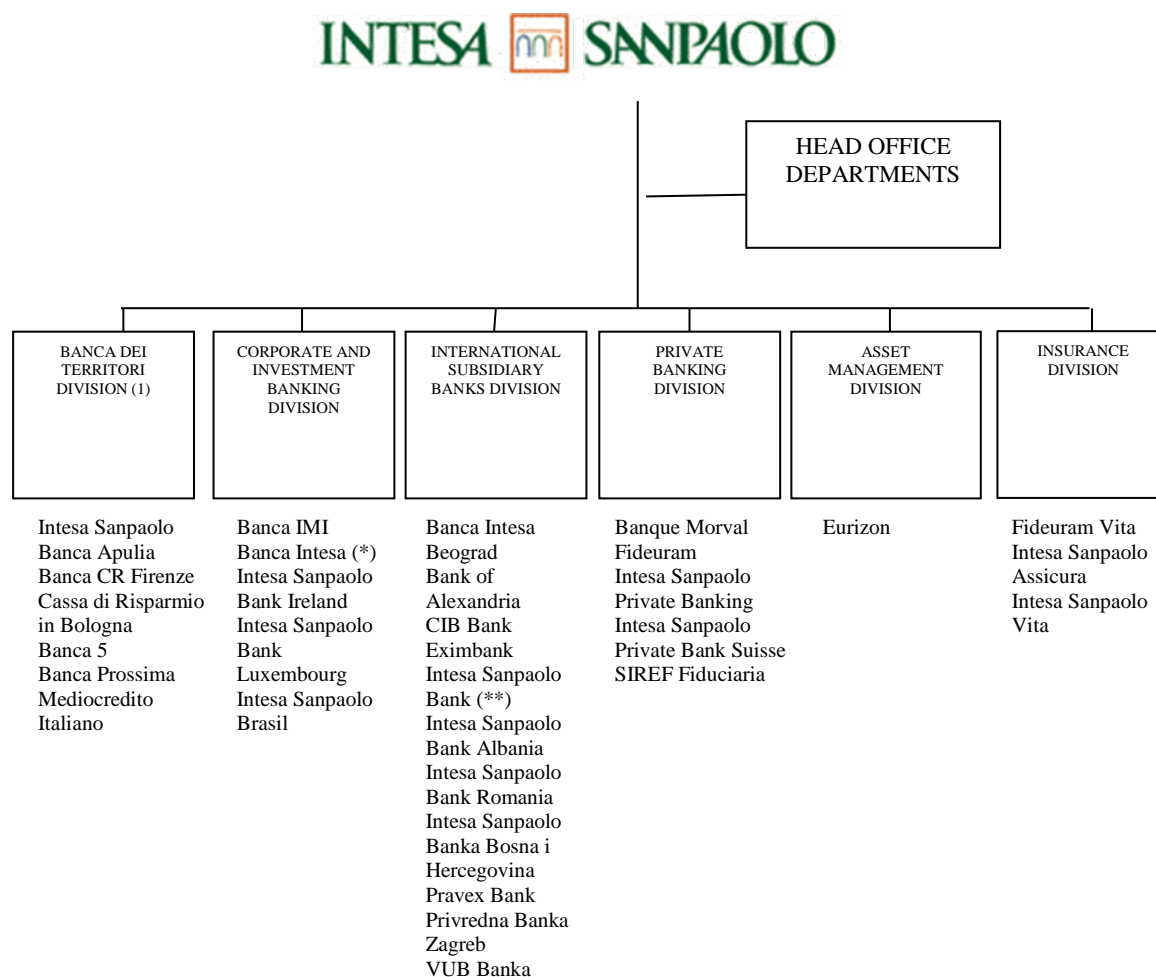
INTESA SANPAOLO

HEAD OFFICE DEPARTMENTS

BANCA DEI TERRITORI DIVISION (1)

CORPORATE AND INVESTMENT BANKING DIVISION

INTERNATIONAL SUBSIDIARY BANKS DIVISION

PRIVATE BANKING DIVISION

ASSET MANAGEMENT DIVISION

INSURANCE DIVISION

Intesa Sanpaolo
Banca Apulia
Banca CR Firenze
Cassa di Risparmio in Bologna
Banca 5
Banca Prossima
Mediocredito Italiano

Banca IMI
Banca Intesa (*)
Intesa Sanpaolo Bank Ireland
Intesa Sanpaolo Bank Luxembourg
Intesa Sanpaolo Brasil

Banca Intesa Beograd
Bank of Alexandria
CIB Bank
Eximbank
Intesa Sanpaolo Bank (**)
Intesa Sanpaolo Bank Albania
Intesa Sanpaolo Bank Romania
Intesa Sanpaolo Banka Bosna i Hercegovina
Pravex Bank
Privredna Banka Zagreb
VUB Banka

Banque Morval
Fideuram
Intesa Sanpaolo Private Banking
Intesa Sanpaolo Private Bank Suisse
SIREF Fiduciaria

Eurizon

Fideuram Vita
Intesa Sanpaolo Assicura
Intesa Sanpaolo Vita